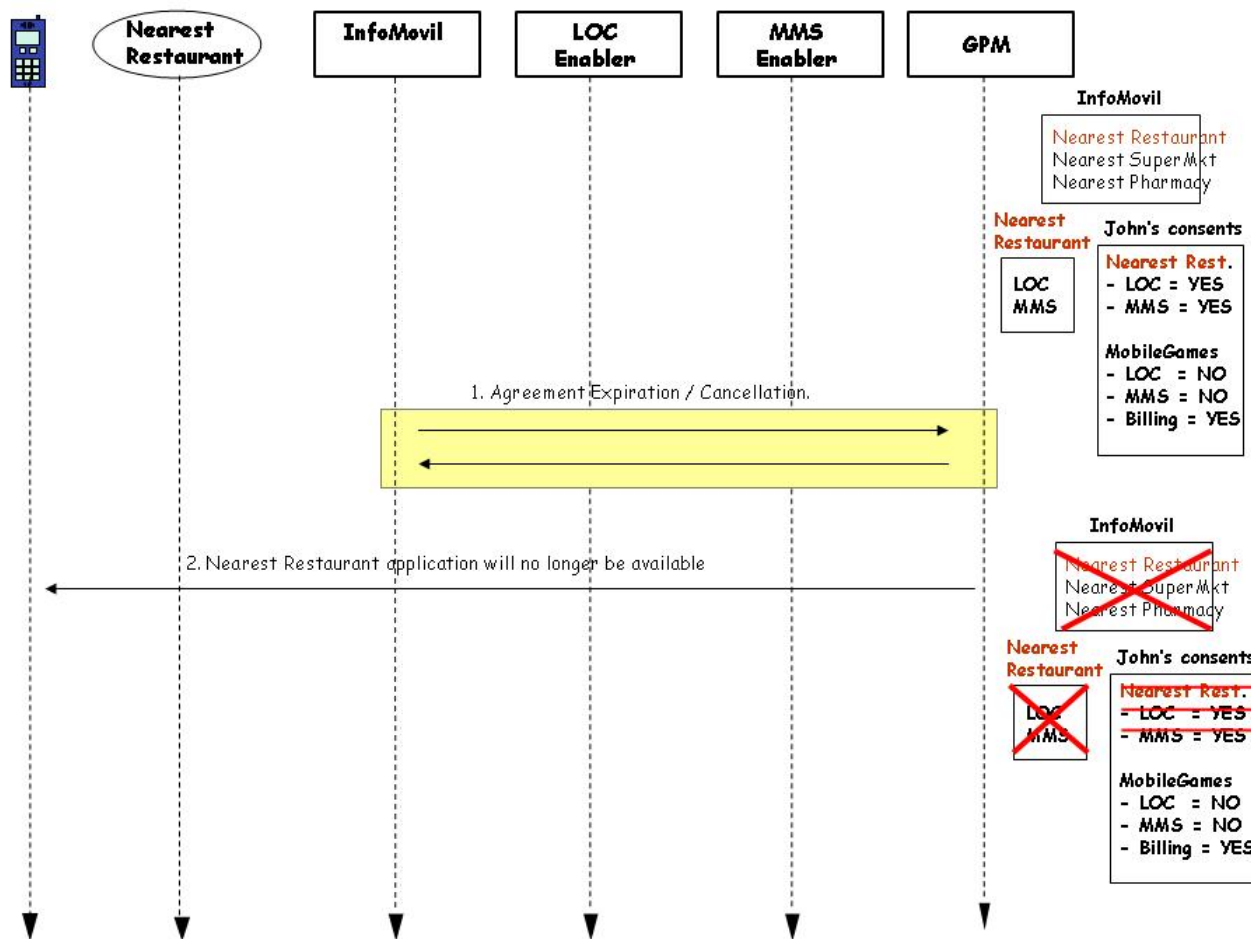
Nearest Restaurant

InfoMovil

LOC Enabler

MMS Enabler

GPM

InfoMovil

Nearest Restaurant
Nearest SuperMkt
Nearest Pharmacy

Nearest Restaurant

LOC
MMS

John's consents

Nearest Rest.
- LOC = YES
- MMS = YES

MobileGames
- LOC = NO
- MMS = NO
- Billing = YES

1. Agreement Expiration / Cancellation.

InfoMovil

Nearest Restaurant
Nearest SuperMkt
Nearest Pharmacy

2. Nearest Restaurant application will no longer be available

Nearest Restaurant

LOC
MMS

John's consents

Nearest Rest.
- LOC = YES
- MMS = YES

MobileGames
- LOC = NO
- MMS = NO
- Billing = YES